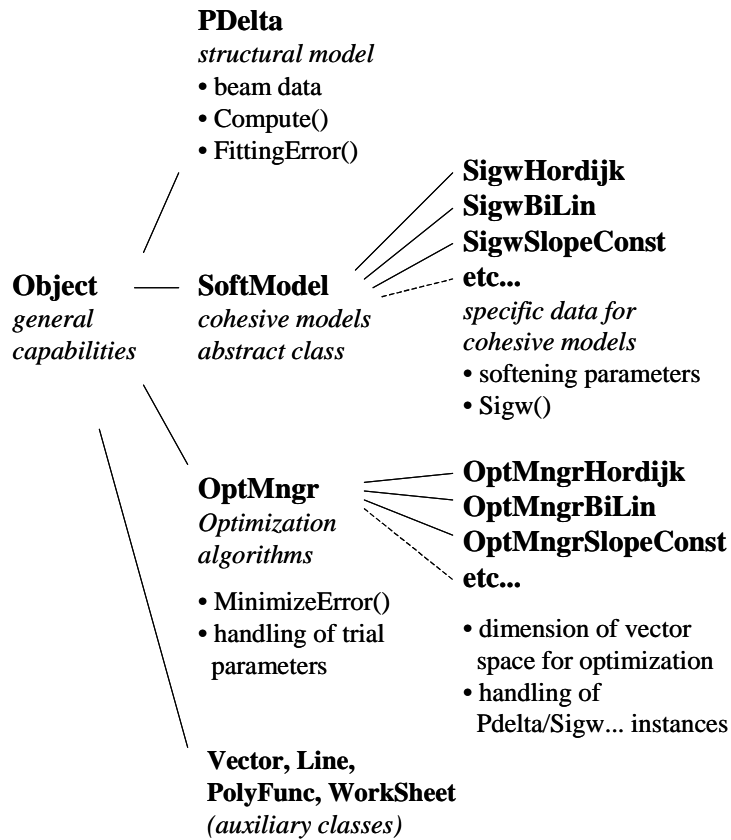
**Object**
*general capabilities*

**PDelta**
*structural model*
• beam data
• Compute()
• FittingError()

**SoftModel**
*cohesive models abstract class*

**SigwHordijk**
**SigwBiLin**
**SigwSlopeConst**
**etc...**
*specific data for cohesive models*
• softening parameters
• Sigw()

**OptMngr**
*Optimization algorithms*
• MinimizeError()
• handling of trial parameters

**OptMngrHordijk**
**OptMngrBiLin**
**OptMngrSlopeConst**
**etc...**
• dimension of vector space for optimization
• handling of Pdelta/Sigw... instances

**Vector, Line, PolyFunc, WorkSheet**
*(auxiliary classes)*